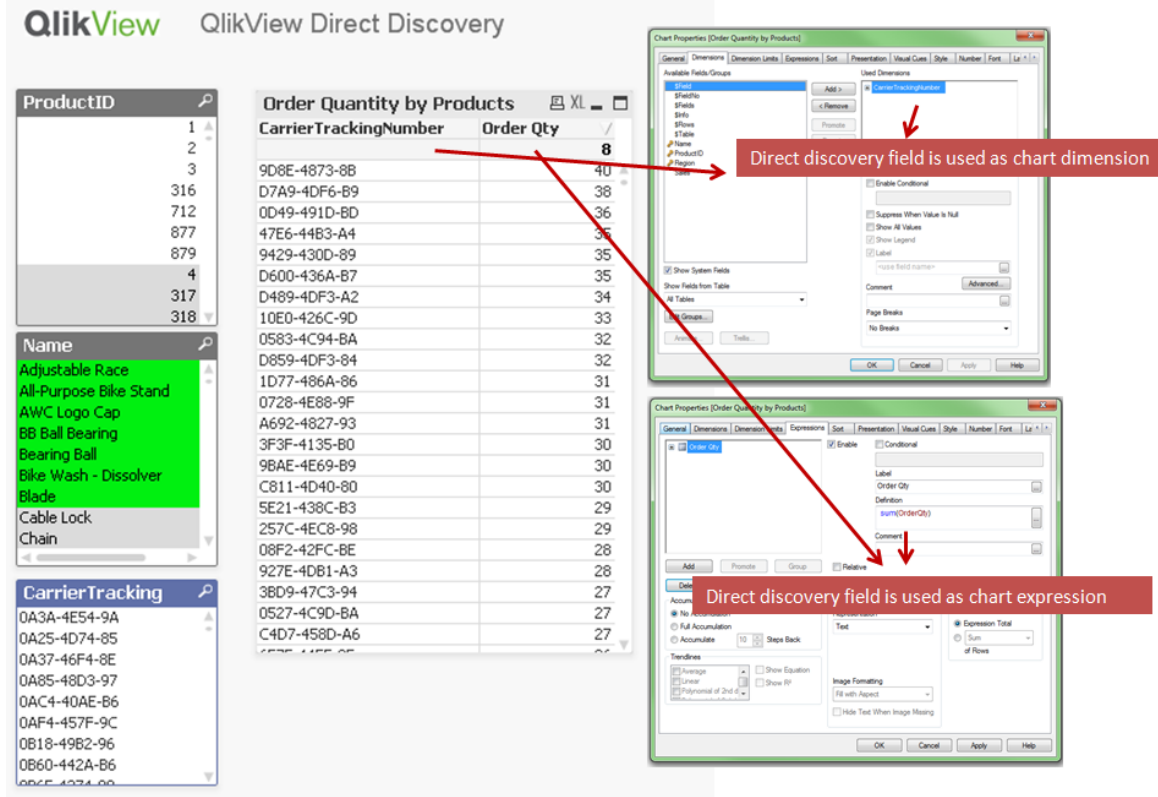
QlikView QlikView Direct Discovery

ProductID
1
2
3
316
712
877
879
4
317
318

Name
Adjustable Race
All-Purpose Bike Stand
AWC Logo Cap
BB Ball Bearing
Bearing Ball
Bike Wash - Dissolver
Blade
Cable Lock
Chain

CarrierTracking
0A3A-4E54-9A
0A25-4D74-85
0A37-46F4-8E
0A85-48D3-97
0AC4-40AE-B6
0AF4-457F-9C
0B18-49B2-96
0B60-442A-B6
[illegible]

Order Quantity by Products

| CarrierTrackingNumber | Order Qty |
|---|---|
| | 8 |
| 9D8E-4873-8B | 40 |
| D7A9-4DF6-B9 | 38 |
| 0D49-491D-BD | 36 |
| 47E6-44B3-A4 | 35 |
| 9429-430D-89 | 35 |
| D600-436A-B7 | 35 |
| D489-4DF3-A2 | 34 |
| 10E0-426C-9D | 33 |
| 0583-4C94-BA | 32 |
| D859-4DF3-84 | 32 |
| 1D77-486A-86 | 31 |
| 0728-4E88-9F | 31 |
| A692-4827-93 | 31 |
| 3F3F-4135-B0 | 30 |
| 9BAE-4E69-B9 | 30 |
| C811-4D40-80 | 30 |
| 5E21-438C-B3 | 29 |
| 257C-4EC8-98 | 29 |
| 08F2-42FC-BE | 28 |
| 927E-4DB1-A3 | 28 |
| 3BD9-47C3-94 | 27 |
| 0527-4C9D-BA | 27 |
| C4D7-458D-A6 | 27 |

Chart Properties [Order Quantity by Products]
General Dimensions Dimension Limits Expressions Sort Presentation Visual Cues Style Number Font
Available Fields/Groups
$Field
$FieldNo
$Fields
$Info
$Rows
$Table
Name
ProductID
Region
Sales
Add >
< Remove
Promote
Used Dimensions
CarrierTrackingNumber
Direct discovery field is used as chart dimension
Enable Conditional
Suppress When Value Is Null
Show All Values
Show Legend
Label
<use field name>
Comment
Advanced...
Show System Fields
Show Fields from Table
All Tables
Edit Groups...
Animate... Trellis...
Page Breaks
No Breaks
OK Cancel Apply Help

Chart Properties [Order Quantity by Products]
General Dimensions Dimension Limits Expressions Sort Presentation Visual Cues Style Number Font
Order Qty
Enable
Conditional
Label
Order Qty
Definition
sum(OrderQty)
Comment
Add Promote Group
Relative
Direct discovery field is used as chart expression
No Accumulation
Full Accumulation
Accumulate 10 Steps Back
Text
Expression Total
Sum
of Rows
Trendlines
Average
Linear
Polynomial of 2nd d
Show Equation
Show R²
Image Formatting
Fill with Aspect
Hide Text When Image Missing
OK Cancel Apply Help